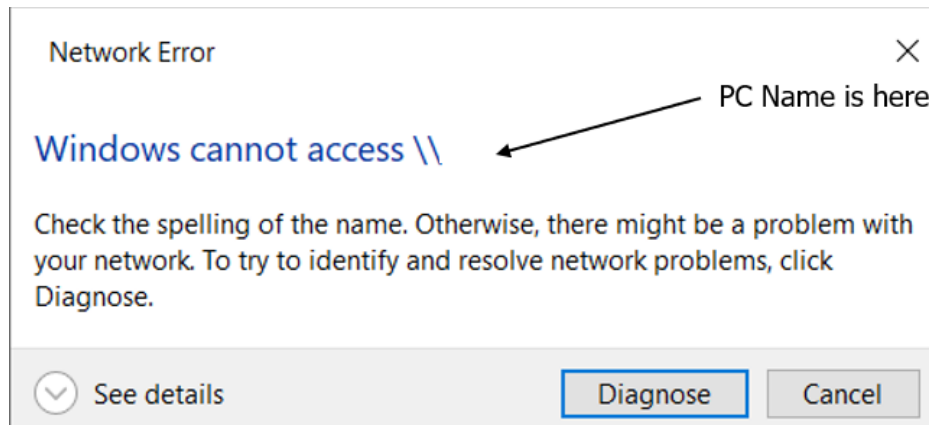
Network Error

×

PC Name is here

Windows cannot access \\

Check the spelling of the name. Otherwise, there might be a problem with your network. To try to identify and resolve network problems, click Diagnose.

See details

Diagnose

Cancel